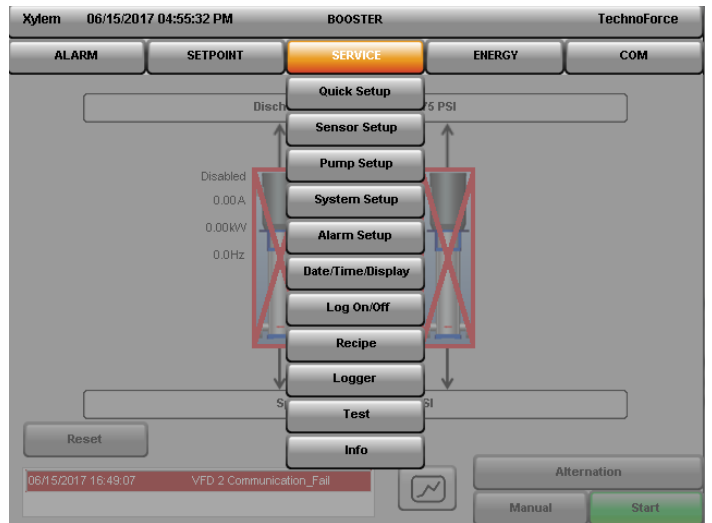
Xylem 06/15/2017 04:55:32 PM BOOSTER TechnoForce

ALARM SETPOINT SERVICE ENERGY COM

Disch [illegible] 75 PSI

Quick Setup
Sensor Setup
Pump Setup
System Setup
Alarm Setup
Date/Time/Display
Log On/Off
Recipe
Logger
Test
Info

Disabled
0.00A
0.00kW
0.0Hz

S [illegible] SI

Reset

06/15/2017 16:49:07 VFD 2 Communication_Fail

Alternation

Manual Start